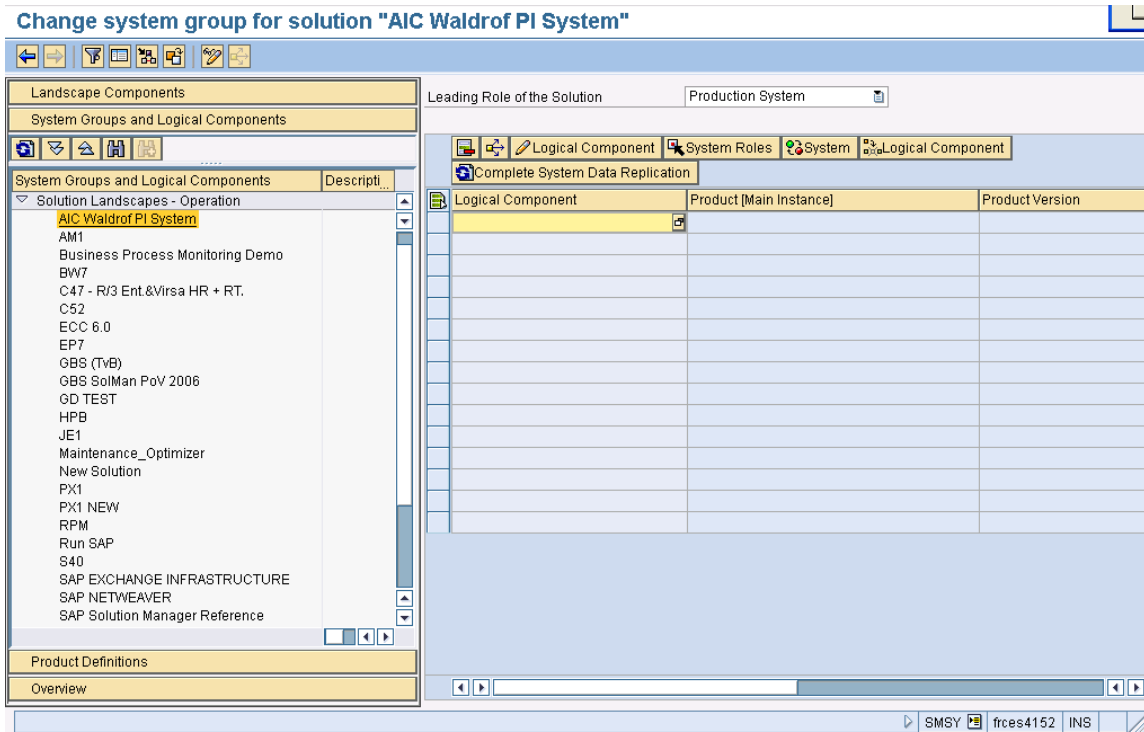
Change system group for solution "AIC Waldrof PI System"

Landscape Components

System Groups and Logical Components

| System Groups and Logical Components | Descripti... |
|---|---|
| Solution Landscapes - Operation | |
| AIC Waldrof PI System | |
| AM1 | |
| Business Process Monitoring Demo | |
| BW7 | |
| C47 - R/3 Ent.&Virsa HR + RT. | |
| C52 | |
| ECC 6.0 | |
| EP7 | |
| GBS (TvB) | |
| GBS SolMan PoV 2006 | |
| GD TEST | |
| HPB | |
| JE1 | |
| Maintenance_Optimizer | |
| New Solution | |
| PX1 | |
| PX1 NEW | |
| RPM | |
| Run SAP | |
| S40 | |
| SAP EXCHANGE INFRASTRUCTURE | |
| SAP NETWEAVER | |
| SAP Solution Manager Reference | |

Product Definitions

Overview

Leading Role of the Solution Production System

Logical Component System Roles System Logical Component

Complete System Data Replication

| Logical Component | Product [Main Instance] | Product Version |
|---|---|---|
| | | |

SMSY frces4152 INS